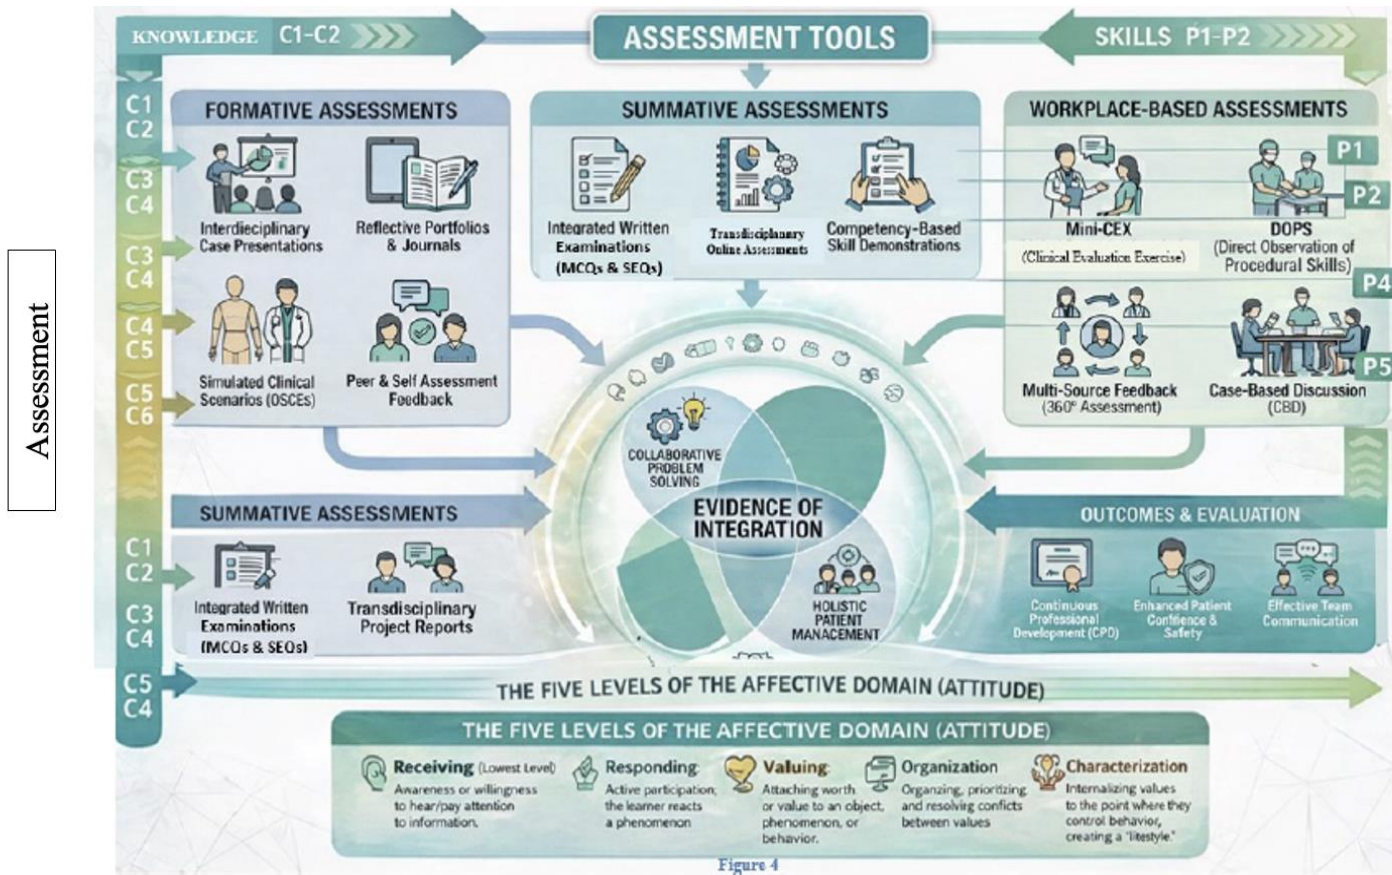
Assessment

KNOWLEDGE C1-C2

ASSESSMENT TOOLS

SKILLS P1-P2

C1
C2
C3
C4
C3
C4
C4
C5
C5
C6

FORMATIVE ASSESSMENTS

Interdisciplinary Case Presentations

Reflective Portfolios & Journals

Simulated Clinical Scenarios (OSCEs)

Peer & Self Assessment Feedback

SUMMATIVE ASSESSMENTS

Integrated Written Examinations (MCQs & SEQs)

Transdisciplinary Online Assessments

Competency-Based Skill Demonstrations

WORKPLACE-BASED ASSESSMENTS

P1
P2
P4
P5

Mini-CEX
(Clinical Evaluation Exercise)

DOPS
(Direct Observation of Procedural Skills)

Multi-Source Feedback (360° Assessment)

Case-Based Discussion (CBD)

COLLABORATIVE PROBLEM SOLVING

EVIDENCE OF INTEGRATION

HOLISTIC PATIENT MANAGEMENT

SUMMATIVE ASSESSMENTS

C1
C2
C3
C4

Integrated Written Examinations (MCQs & SEQs)

Transdisciplinary Project Reports

OUTCOMES & EVALUATION

Continuous Professional Development (CPD)

Enhanced Patient Confidence & Safety

Effective Team Communication

C5
C4

THE FIVE LEVELS OF THE AFFECTIVE DOMAIN (ATTITUDE)

THE FIVE LEVELS OF THE AFFECTIVE DOMAIN (ATTITUDE)

Receiving (Lowest Level) Awareness or willingness to hear/pay attention to information.

Responding Active participation; the learner reacts a phenomenon

Valuing Attaching worth or value to an object, phenomenon, or behavior.

Organization Organizing, prioritizing and resolving conflicts between values

Characterization Internalizing values to the point where they control behavior, creating a "lifestyle."

Figure 4